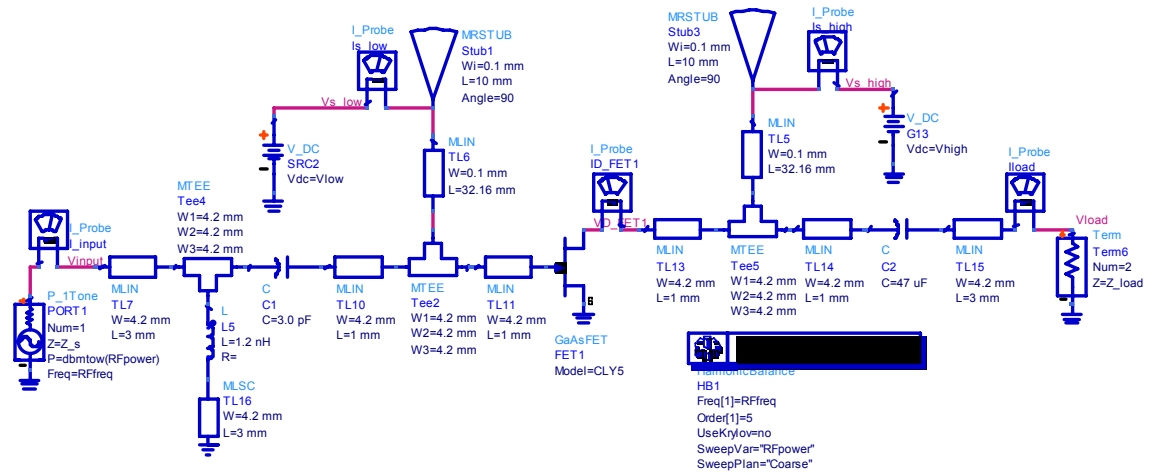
I_Probe
Is_low

MRSTUB
Stub1
Wi=0.1 mm
L=10 mm
Angle=90

Vs_low

V_DC
SRC2
Vdc=Vlow

MLIN
TL6
W=0.1 mm
L=32.16 mm

MRSTUB
Stub3
Wi=0.1 mm
L=10 mm
Angle=90

I_Probe
Is_high

Vs_high

V_DC
G13
Vdc=Vhigh

MLIN
TL5
W=0.1 mm
L=32.16 mm

I_Probe
ID_FET1

VD_FET1

I_Probe
Iload

Vload

Term
Term6
Num=2
Z=Z_load

I_Probe
I_input

Vinput

MTEE
Tee4
W1=4.2 mm
W2=4.2 mm
W3=4.2 mm

MLIN
TL7
W=4.2 mm
L=3 mm

P_1Tone
PORT1
Num=1
Z=Z_s
P=dbmtow(RFpower)
Freq=RFfreq

L
L5
L=1.2 nH
R=

MLSC
TL16
W=4.2 mm
L=3 mm

C
C1
C=3.0 pF

MLIN
TL10
W=4.2 mm
L=1 mm

MTEE
Tee2
W1=4.2 mm
W2=4.2 mm
W3=4.2 mm

MLIN
TL11
W=4.2 mm
L=1 mm

GaAsFET
FET1
Model=CLY5

MLIN
TL13
W=4.2 mm
L=1 mm

MTEE
Tee5
W1=4.2 mm
W2=4.2 mm
W3=4.2 mm

MLIN
TL14
W=4.2 mm
L=1 mm

C
C2
C=47 uF

MLIN
TL15
W=4.2 mm
L=3 mm

HarmonicBalance
HB1
Freq[1]=RFfreq
Order[1]=5
UseKrylov=no
SweepVar="RFpower"
SweepPlan="Coarse"